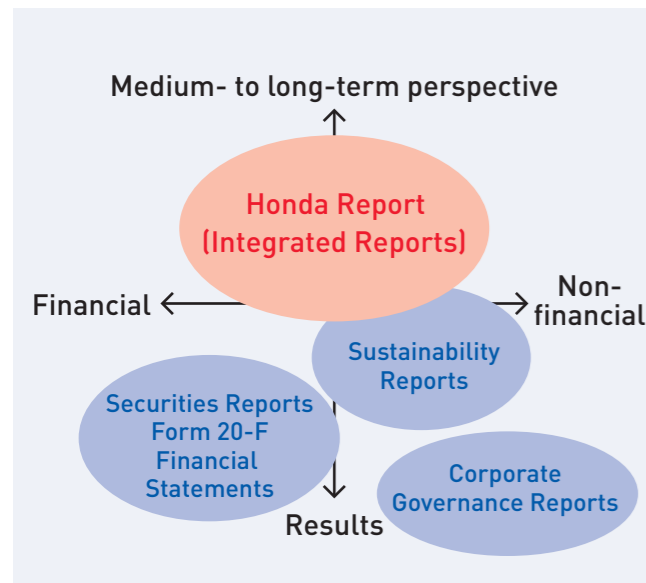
Medium- to long-term perspective

Honda Report
(Integrated Reports)

Financial

Non-financial

Sustainability Reports

Securities Reports
Form 20-F
Financial Statements

Corporate Governance Reports

Results